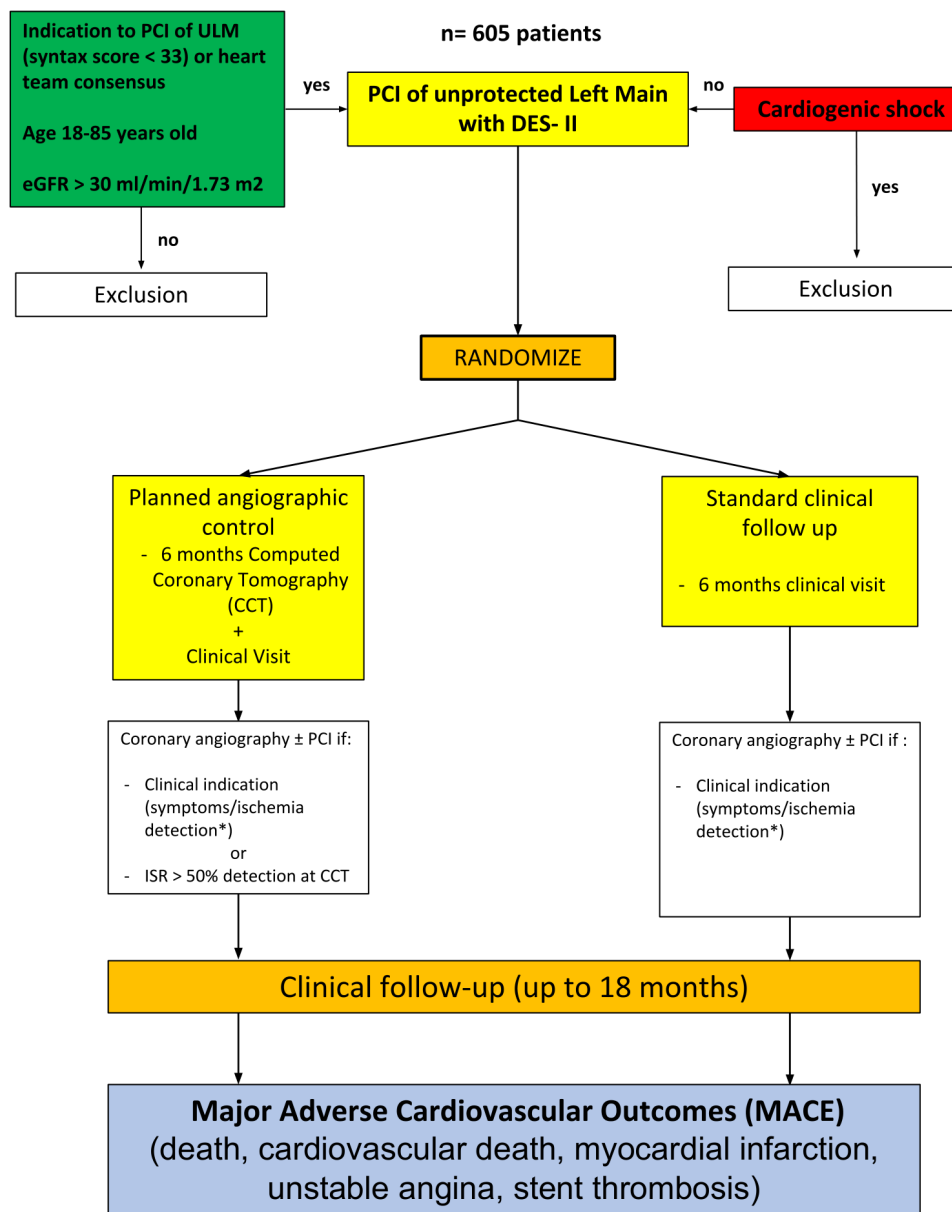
Indication to PCI of ULM (syntax score < 33) or heart team consensus

Age 18-85 years old

eGFR > 30 ml/min/1.73 m2

n= 605 patients

yes

PCI of unprotected Left Main with DES- II

no

Cardiogenic shock

no

Exclusion

yes

Exclusion

RANDOMIZE

Planned angiographic control
- 6 months Computed Coronary Tomography (CCT)
+
Clinical Visit

Standard clinical follow up
- 6 months clinical visit

Coronary angiography ± PCI if:
- Clinical indication (symptoms/ischemia detection*)
or
- ISR > 50% detection at CCT

Coronary angiography ± PCI if :
- Clinical indication (symptoms/ischemia detection*)

Clinical follow-up (up to 18 months)

Major Adverse Cardiovascular Outcomes (MACE)
(death, cardiovascular death, myocardial infarction, unstable angina, stent thrombosis)